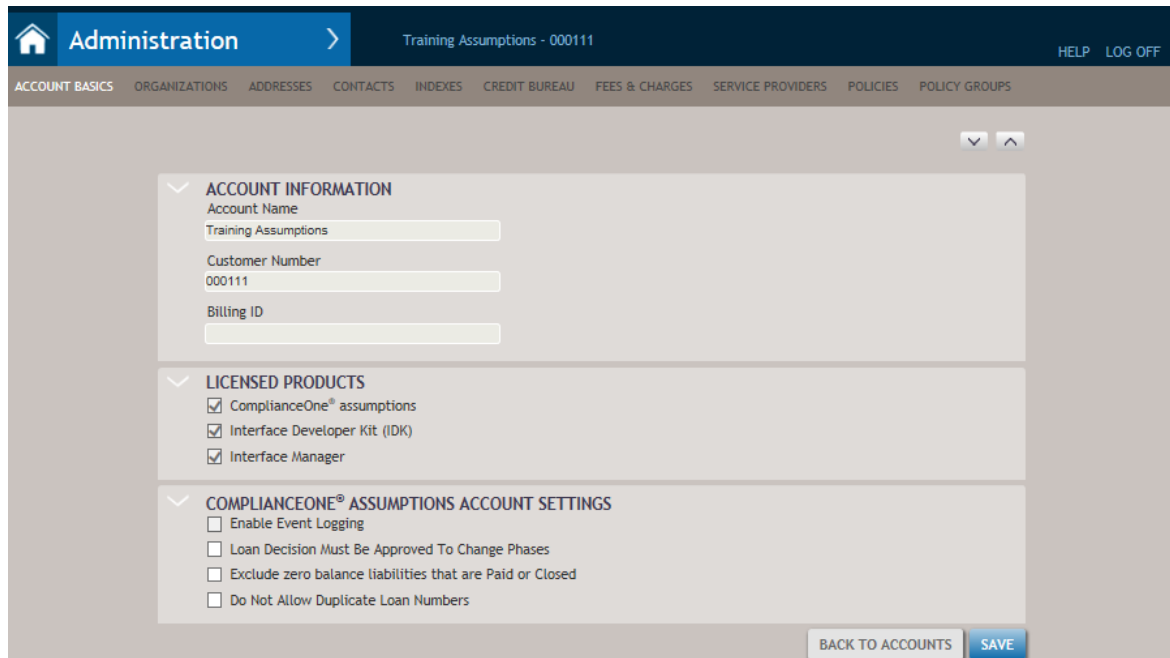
Administration

Training Assumptions - 000111

HELP LOG OFF

ACCOUNT BASICS ORGANIZATIONS ADDRESSES CONTACTS INDEXES CREDIT BUREAU FEES & CHARGES SERVICE PROVIDERS POLICIES POLICY GROUPS

ACCOUNT INFORMATION

Account Name

Training Assumptions

Customer Number

000111

Billing ID

LICENSED PRODUCTS

ComplianceOne® assumptions

Interface Developer Kit (IDK)

Interface Manager

COMPLIANCEONE® ASSUMPTIONS ACCOUNT SETTINGS

Enable Event Logging

Loan Decision Must Be Approved To Change Phases

Exclude zero balance liabilities that are Paid or Closed

Do Not Allow Duplicate Loan Numbers

BACK TO ACCOUNTS SAVE